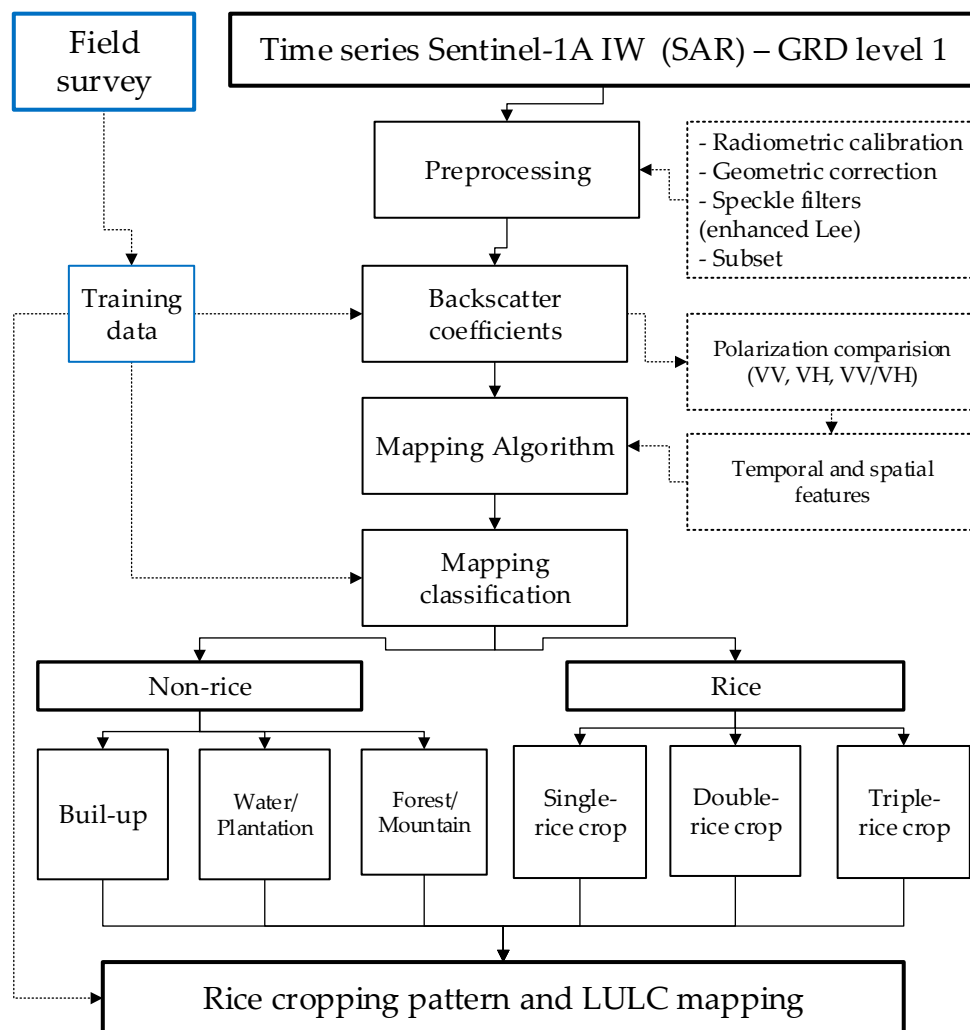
Field survey

Time series Sentinel-1A IW (SAR) – GRD level 1

Preprocessing

- Radiometric calibration
- Geometric correction
- Speckle filters (enhanced Lee)
- Subset

Training data

Backscatter coefficients

Polarization comparision (VV, VH, VV/VH)

Mapping Algorithm

Temporal and spatial features

Mapping classification

Non-rice

Rice

Buil-up

Water/ Plantation

Forest/ Mountain

Single-rice crop

Double-rice crop

Triple-rice crop

Rice cropping pattern and LULC mapping